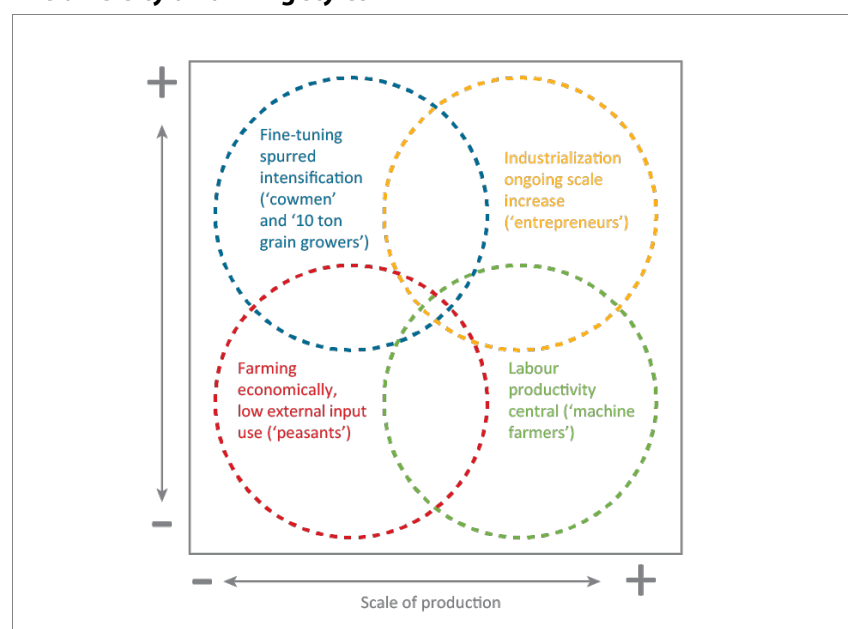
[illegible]

+

Fine-tuning spurred intensification ('cowmen' and '10 ton grain growers')

Industrialization ongoing scale increase ('entrepreneurs')

Farming economically, low external input use ('peasants')

Labour productivity central ('machine farmers')

−

− Scale of production +